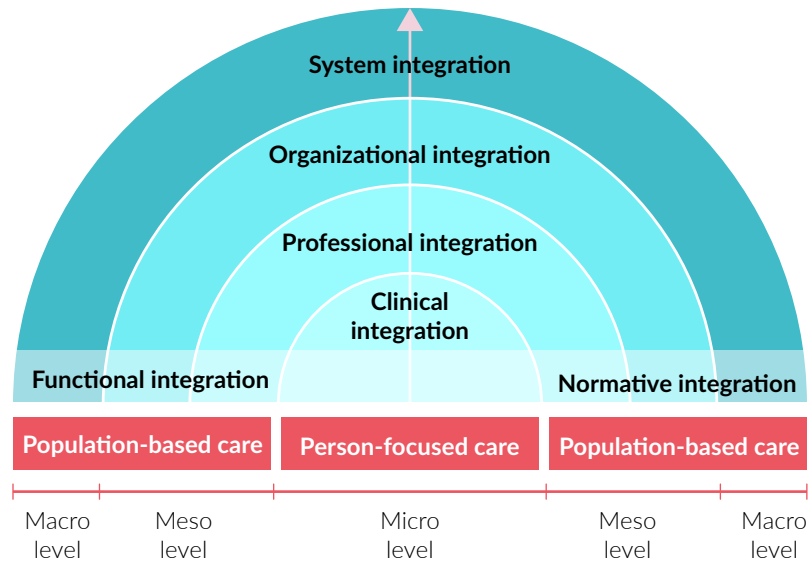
System integration

Organizational integration

Professional integration

Clinical integration

Functional integration

Normative integration

Population-based care

Person-focused care

Population-based care

Macro level

Meso level

Micro level

Meso level

Macro level